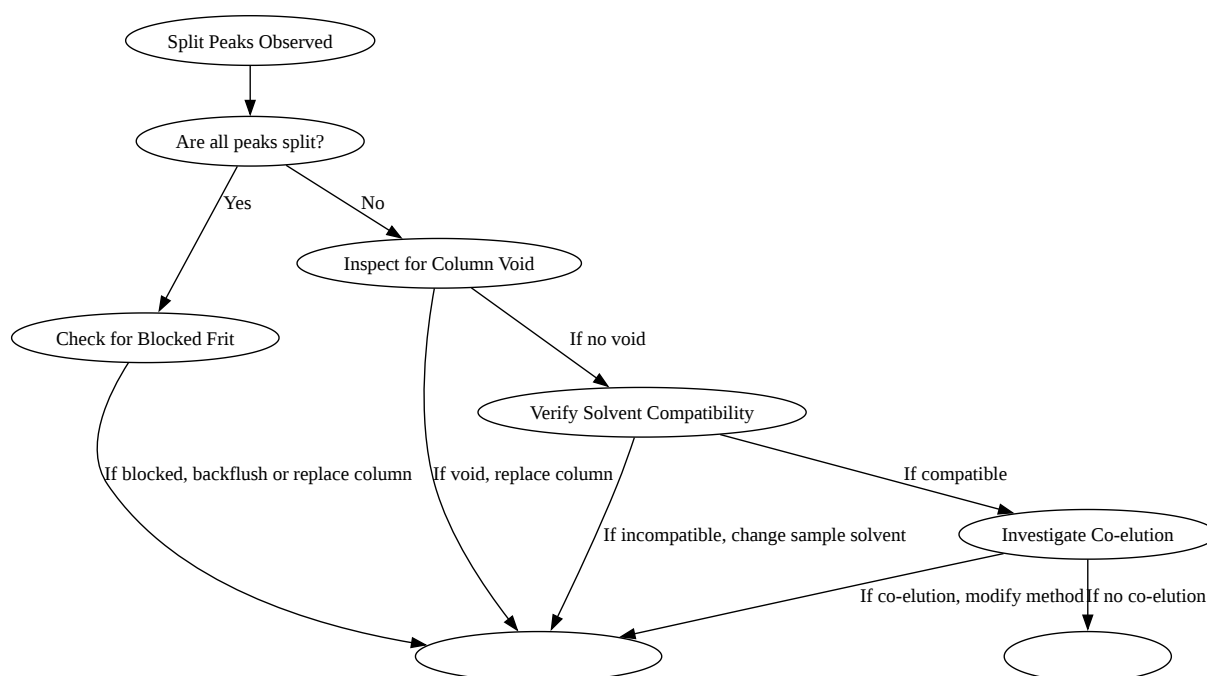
Split Peaks Observed

Are all peaks split?

Yes

No

Inspect for Column Void

Check for Blocked Frit

If no void

Verify Solvent Compatibility

If blocked, backflush or replace column

If void, replace column

If compatible

If incompatible, change sample solvent

Investigate Co-elution

If co-elution, modify method

If no co-elution